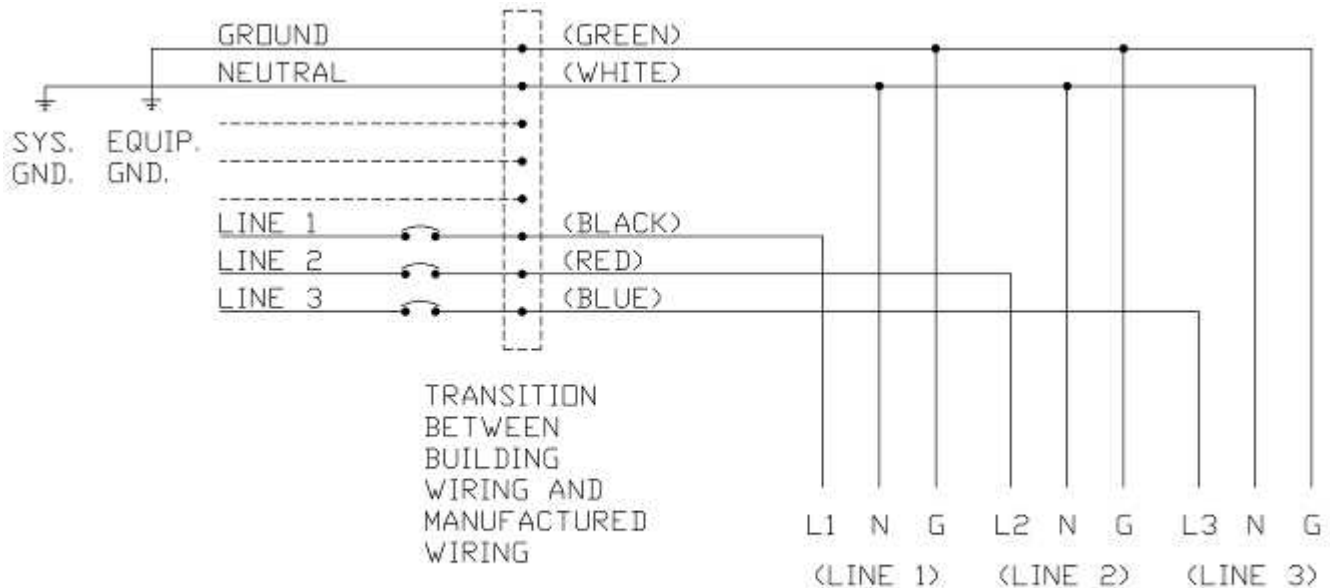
GROUND
NEUTRAL
(GREEN)
(WHITE)
SYS. GND.
EQUIP. GND.
LINE 1
LINE 2
LINE 3
(BLACK)
(RED)
(BLUE)

TRANSITION BETWEEN BUILDING WIRING AND MANUFACTURED WIRING

L1 N G
(LINE 1)
L2 N G
(LINE 2)
L3 N G
(LINE 3)